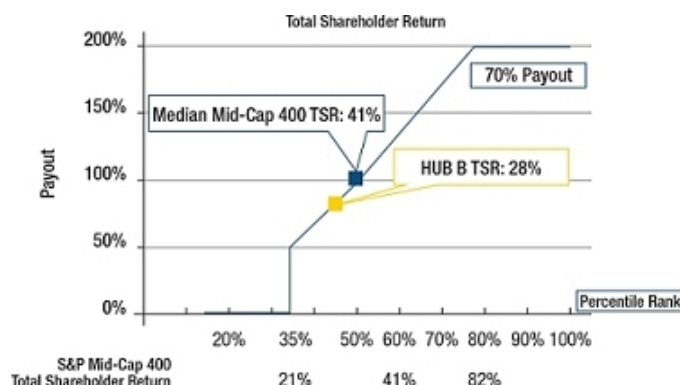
Total Shareholder Return

200%

150%

100%

50%

0%

Payout

70% Payout

Median Mid-Cap 400 TSR: 41%

HUB B TSR: 28%

Percentile Rank

20% 35% 50% 60% 70% 80% 90% 100%

S&P Mid-Cap 400
Total Shareholder Return

21% 41% 82%